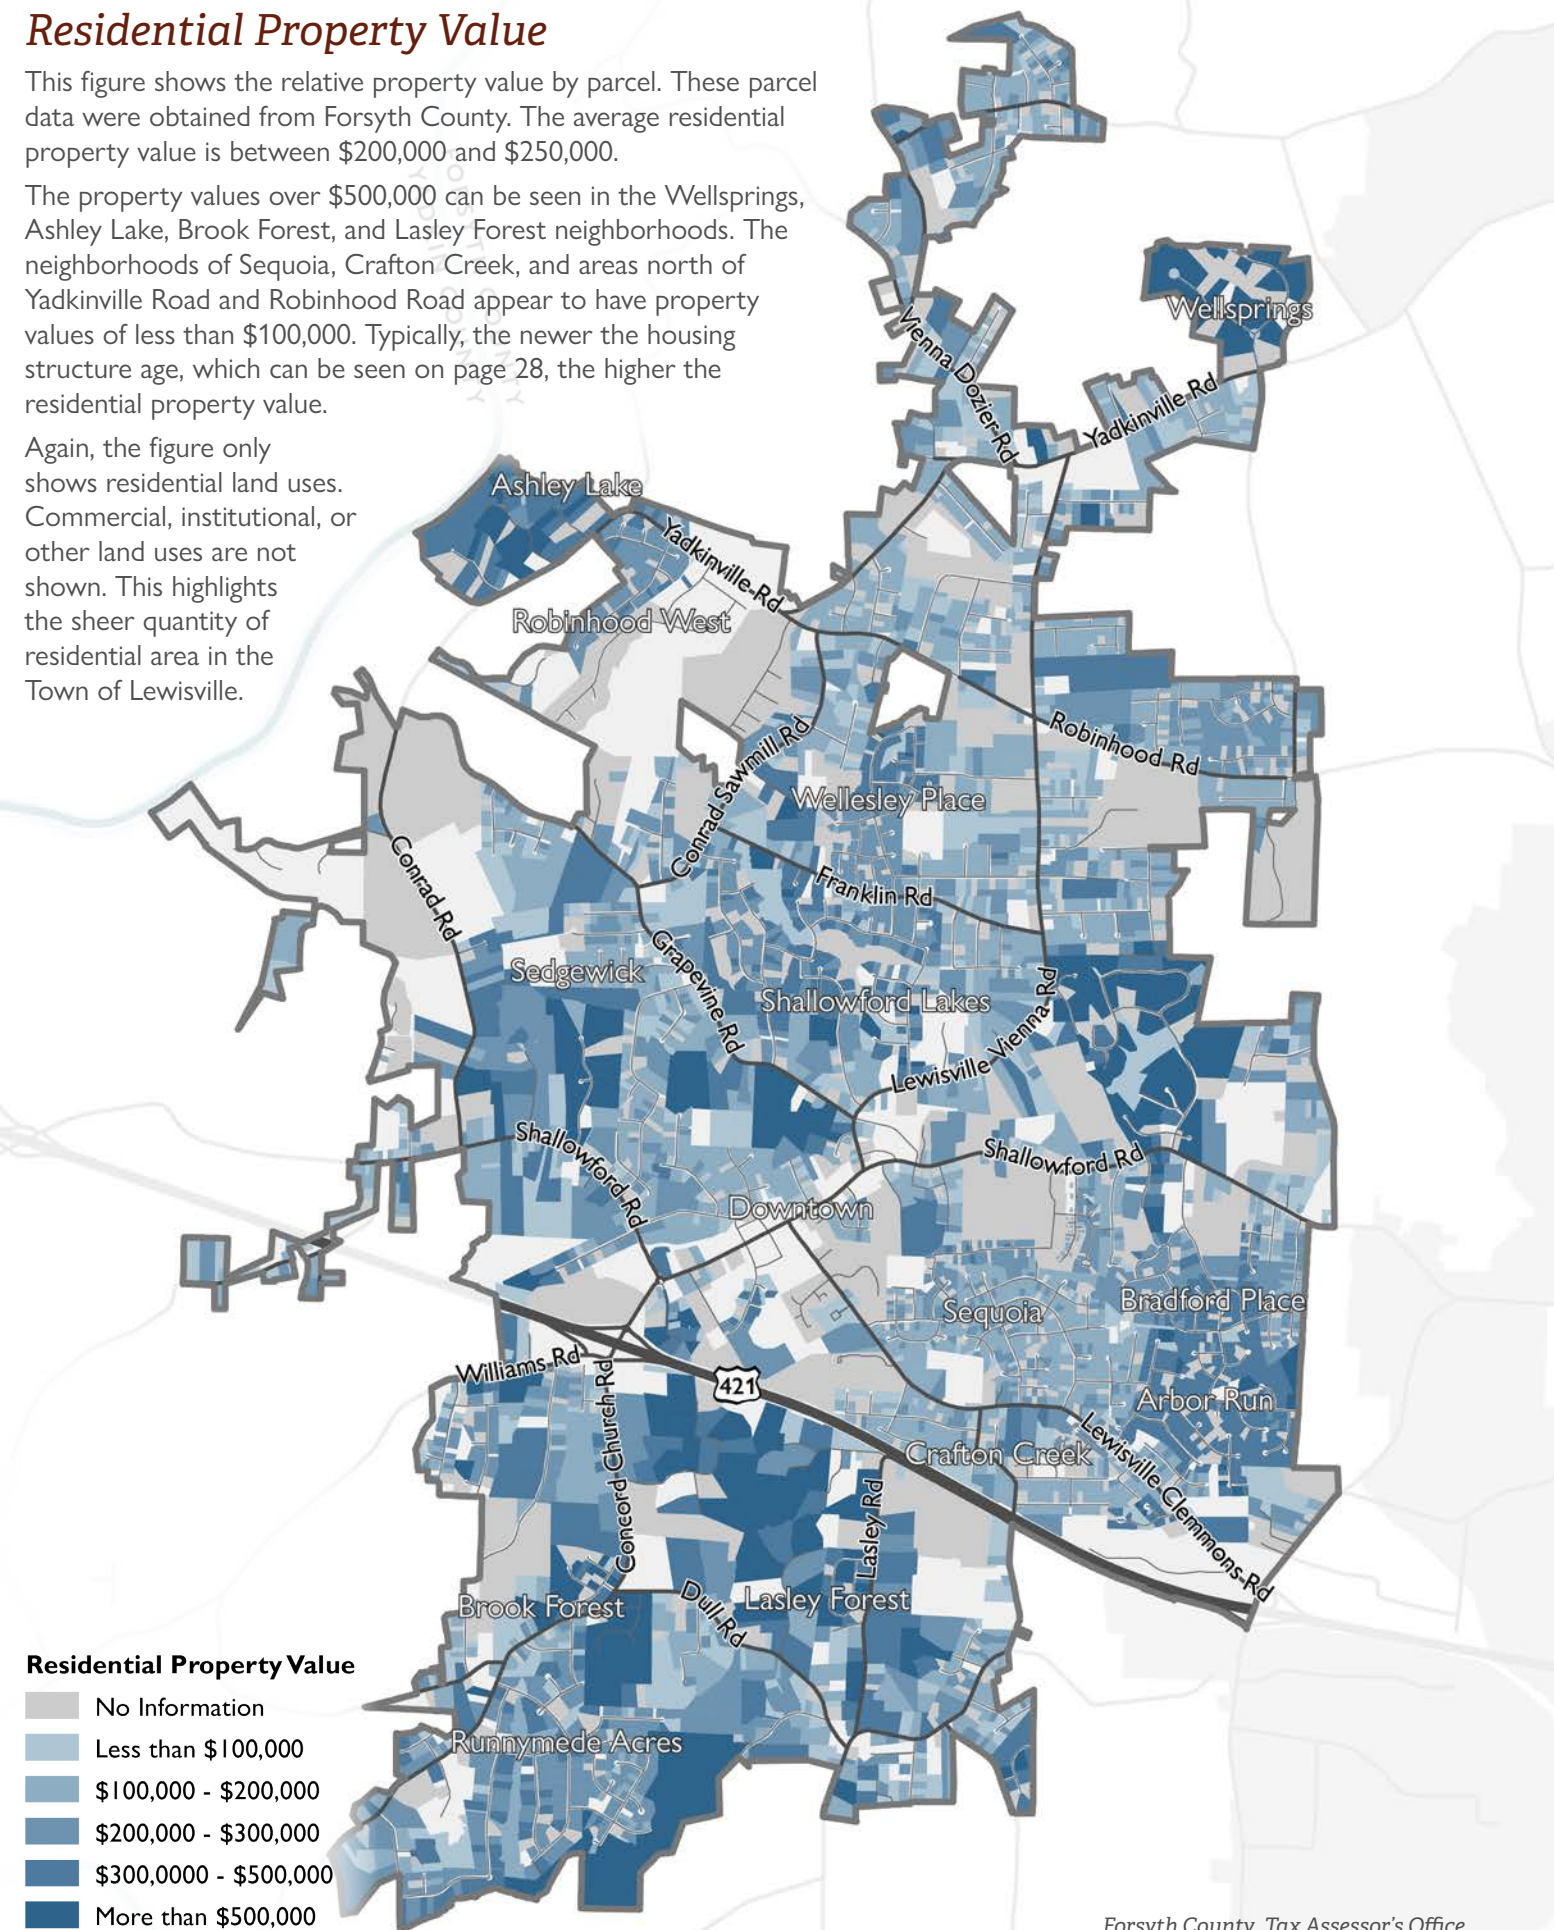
Residential Property Value

This figure shows the relative property value by parcel. These parcel data were obtained from Forsyth County. The average residential property value is between \$200,000 and \$250,000.

The property values over \$500,000 can be seen in the Wellsprings, Ashley Lake, Brook Forest, and Lasley Forest neighborhoods. The neighborhoods of Sequoia, Crafton Creek, and areas north of Yadkinville Road and Robinhood Road appear to have property values of less than \$100,000. Typically, the newer the housing structure age, which can be seen on page 28, the higher the residential property value.

Again, the figure only shows residential land uses. Commercial, institutional, or other land uses are not shown. This highlights the sheer quantity of residential area in the Town of Lewisville.

Wellsprings
Vienna Dozier Rd
Yadkinville Rd
Ashley Lake
Yadkinville Rd
Robinhood West
Robinhood Rd
Conrad Sawmill Rd
Wellesley Place
Conrad Rd
Franklin Rd
Sedgewick
Grapevine Rd
Shallowford Lakes
Lewisville-Vienna Rd
Shallowford Rd
Shallowford Rd
Downtown
Sequoia
Bradford Place
Williams Rd
421
Arbor Run
Crafton Creek
Lewisville-Clemmons Rd
Concord Church Rd
Lasley Rd
Dull Rd
Brook Forest
Lasley Forest
Runnymede Acres

Residential Property Value
No Information
Less than \$100,000
\$100,000 - \$200,000
\$200,000 - \$300,000
\$300,0000 - \$500,000
More than \$500,000

Forsyth County, Tax Assessor's Office